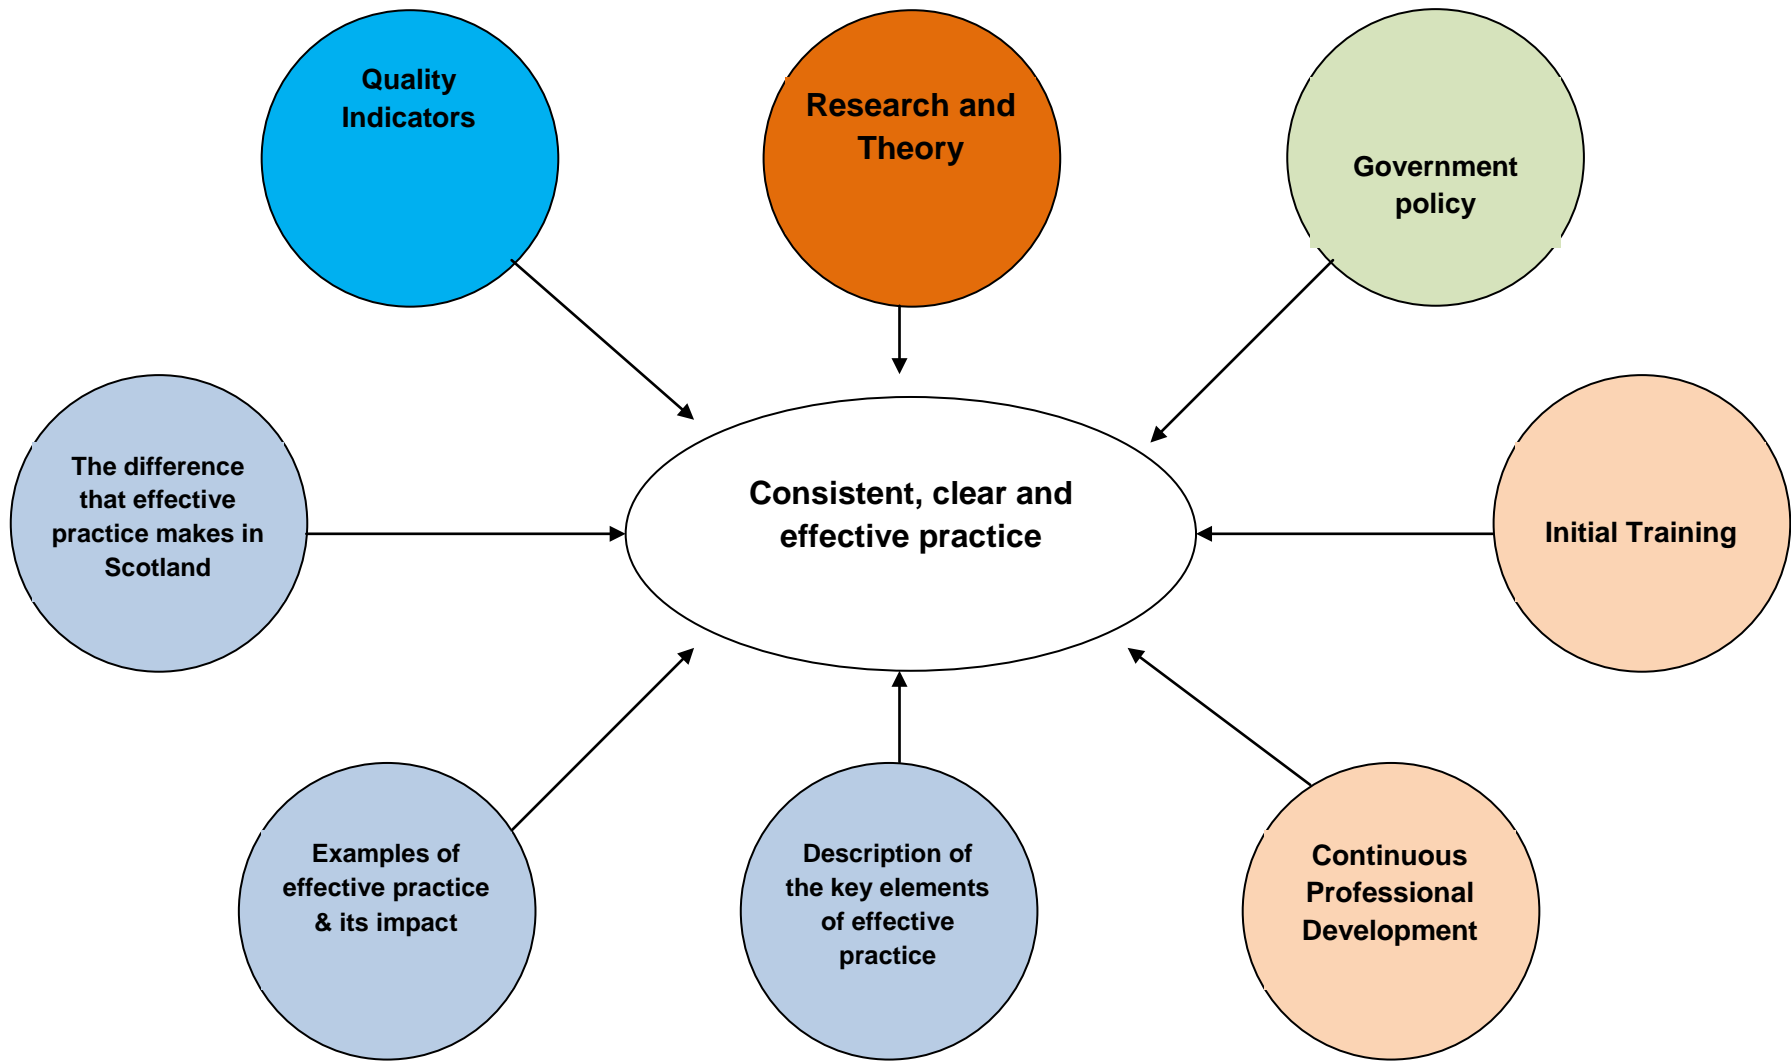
Quality Indicators

Research and Theory

Government policy

The difference that effective practice makes in Scotland

Consistent, clear and effective practice

Initial Training

Examples of effective practice & its impact

Description of the key elements of effective practice

Continuous Professional Development